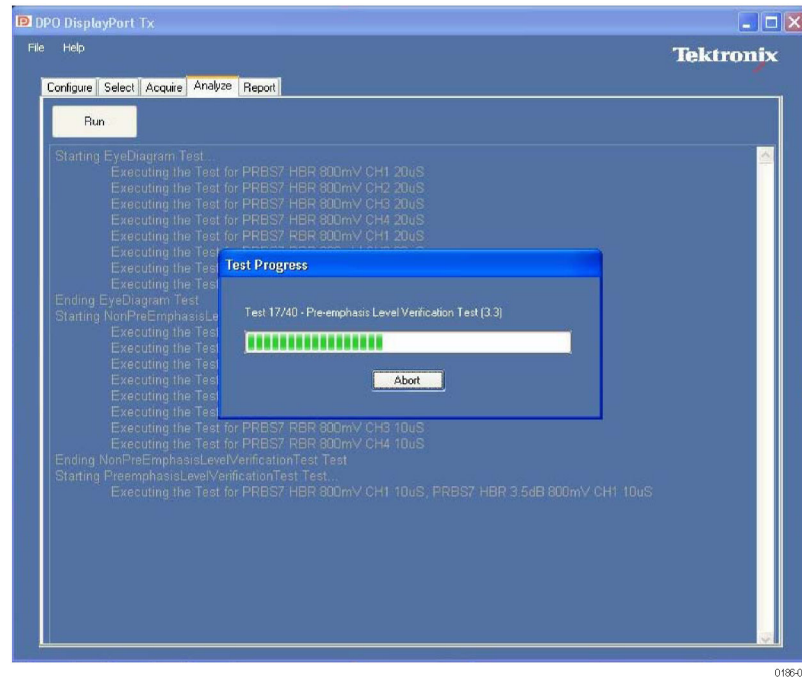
DPO DisplayPort Tx

File Help

Tektronix

Configure Select Acquire Analyze Report

Run

Starting EyeDiagram Test...
Executing the Test for PRBS7 HBR 800mV CH1 20uS
Executing the Test for PRBS7 HBR 800mV CH2 20uS
Executing the Test for PRBS7 HBR 800mV CH3 20uS
Executing the Test for PRBS7 HBR 800mV CH4 20uS
Executing the Test for PRBS7 RBR 800mV CH1 20uS
Executing the Test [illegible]
Executing the Test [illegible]
Executing the Test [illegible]
Ending EyeDiagram Test
Starting NonPreEmphasisLe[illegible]
Executing the Test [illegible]
Executing the Test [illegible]
Executing the Test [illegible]
Executing the Test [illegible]
Executing the Test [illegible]
Executing the Test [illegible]
Executing the Test for PRBS7 RBR 800mV CH3 10uS
Executing the Test for PRBS7 RBR 800mV CH4 10uS
Ending NonPreEmphasisLevelVerificationTest Test
Starting PreemphasisLevelVerificationTest Test...
Executing the Test for PRBS7 HBR 800mV CH1 10uS, PRBS7 HBR 3.5dB 800mV CH1 10uS

Test Progress

Test 17/40 - Pre-emphasis Level Verification Test (3.3)

Abort

0186-0